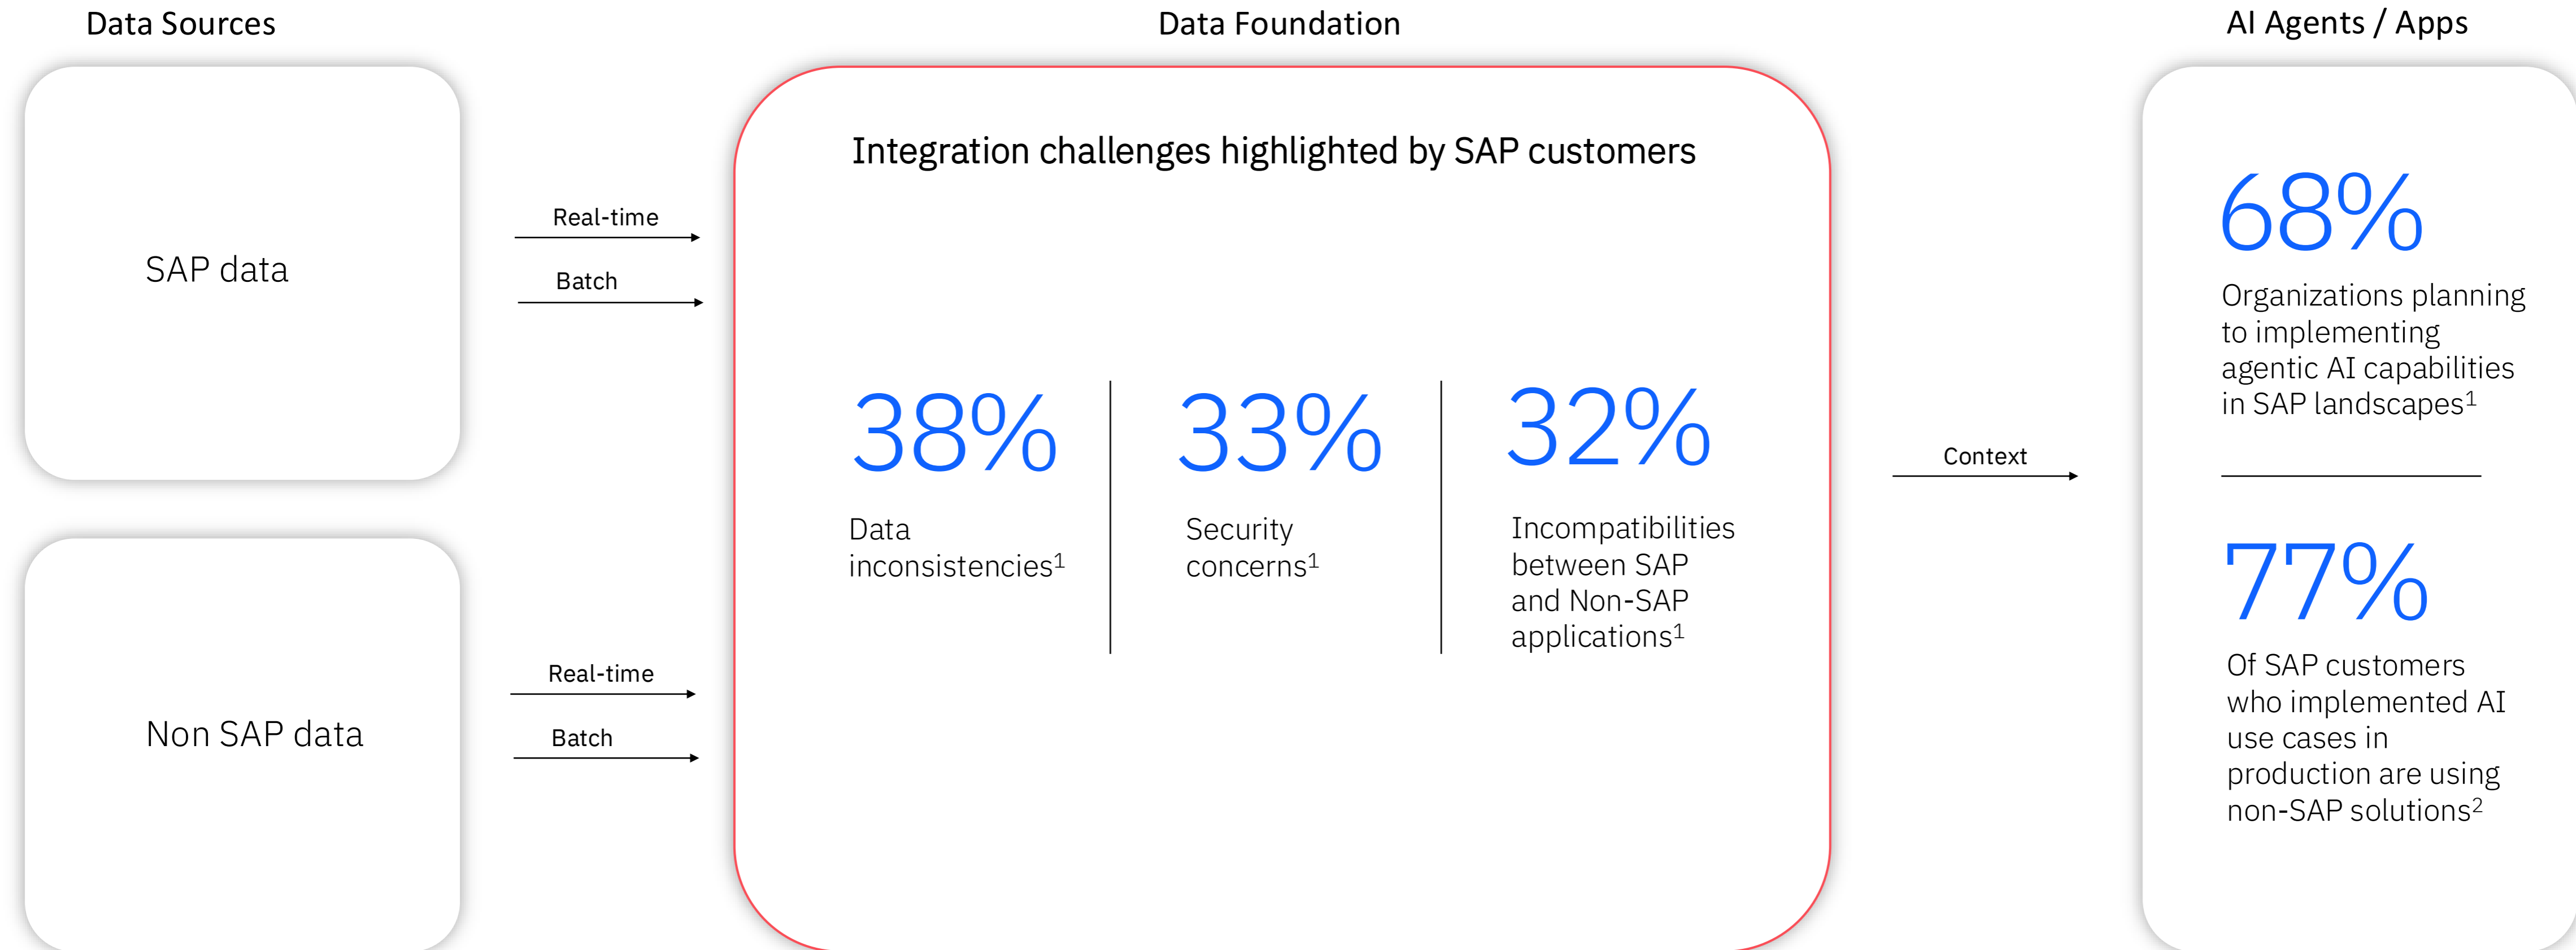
Data Sources

SAP data

Non SAP data

Real-time

Batch

Real-time

Batch

Data Foundation

Integration challenges highlighted by SAP customers

38%
Data inconsistencies$^1$

33%
Security concerns$^1$

32%
Incompatibilities between SAP and Non-SAP applications$^1$

Context

AI Agents / Apps

68%
Organizations planning to implementing agentic AI capabilities in SAP landscapes$^1$

77%
Of SAP customers who implemented AI use cases in production are using non-SAP solutions$^2$